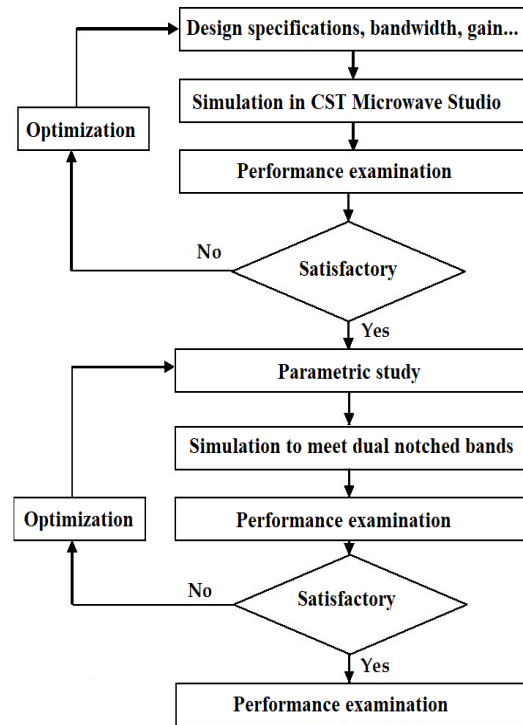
Design specifications, bandwidth, gain...

Simulation in CST Microwave Studio

Optimization

Performance examination

No

Satisfactory

Yes

Parametric study

Simulation to meet dual notched bands

Optimization

Performance examination

No

Satisfactory

Yes

Performance examination